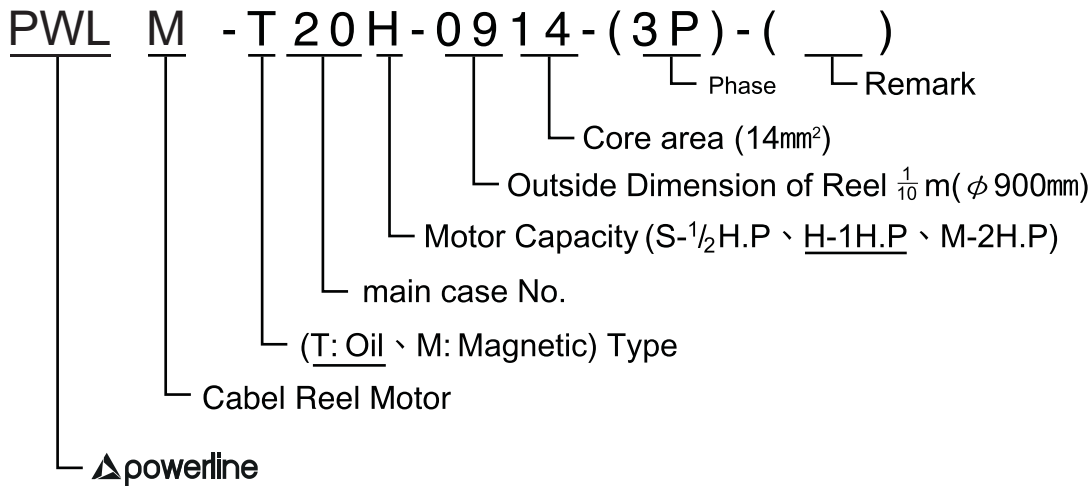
PWL M - T 2 0 H - 0 9 1 4 - ( 3 P ) - ( __ )

Phase

Remark

Core area (14㎟)

Outside Dimension of Reel $\frac{1}{10}$ m( $\phi$ 900㎜)

Motor Capacity (S-$^1/_2$H.P、H-1H.P、M-2H.P)

main case No.

(T: Oil、M: Magnetic) Type

Cabel Reel Motor

powerline